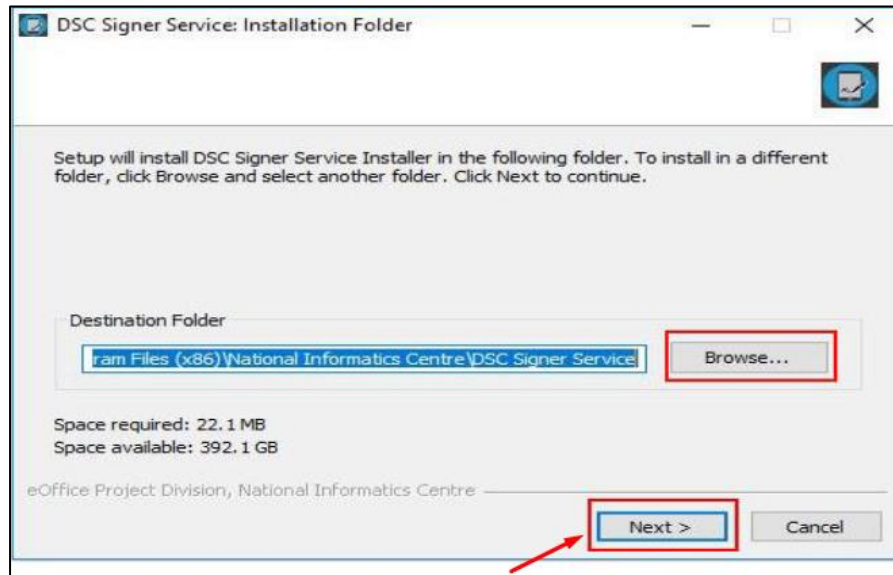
DSC Signer Service: Installation Folder

Setup will install DSC Signer Service Installer in the following folder. To install in a different folder, click Browse and select another folder. Click Next to continue.

Destination Folder

ram Files (x86)\National Informatics Centre\DSC Signer Service

Browse...

Space required: 22.1 MB
Space available: 392.1 GB

eOffice Project Division, National Informatics Centre

Next >

Cancel